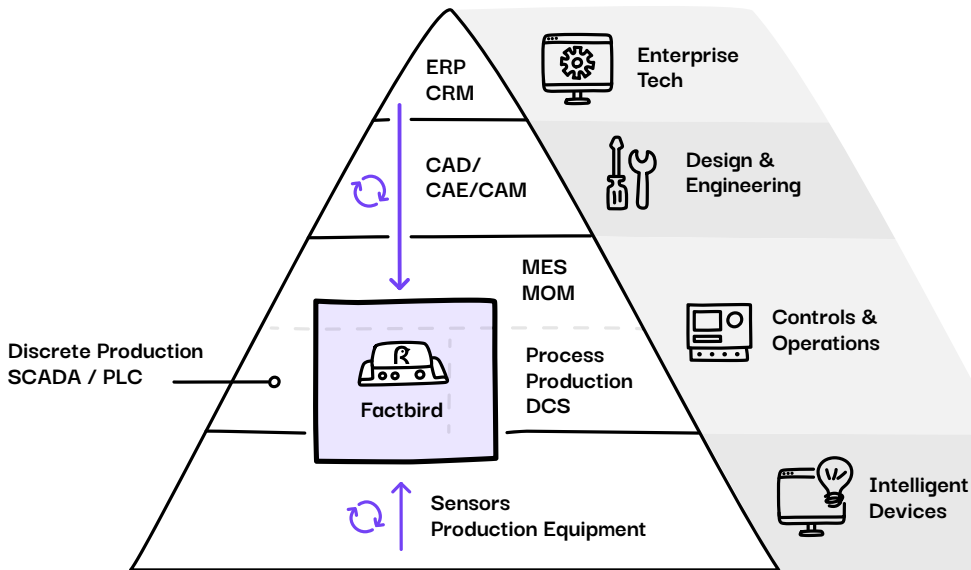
ERP
CRM

Enterprise Tech

CAD/
CAE/CAM

Design & Engineering

MES
MOM

Controls & Operations

Discrete Production
SCADA / PLC

R

Factbird

Process Production
DCS

Sensors
Production Equipment

Intelligent Devices